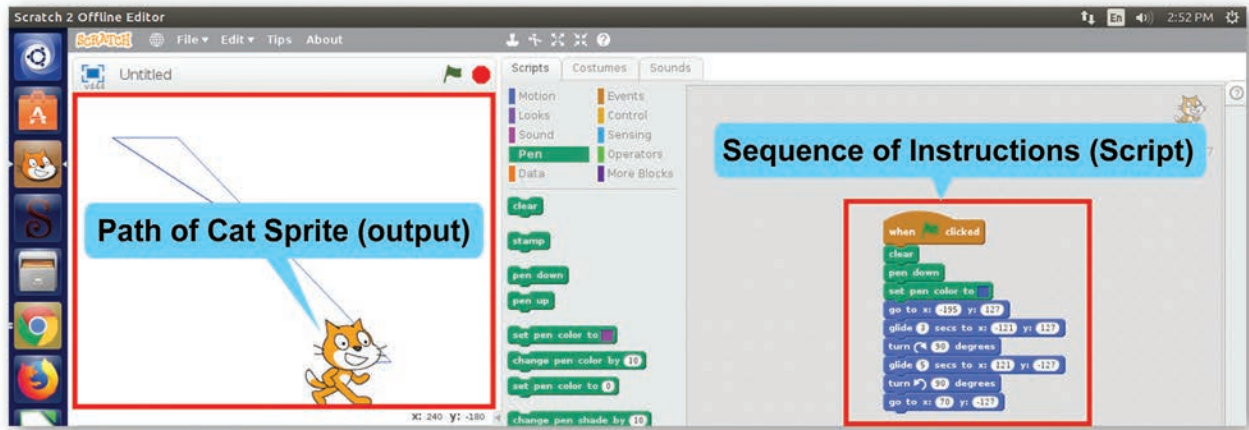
Scratch 2 Offline Editor

En 2:52 PM

SCRATCH File ▾ Edit ▾ Tips About

Untitled

Scripts Costumes Sounds

Motion
Looks
Sound
Pen
Data

Events
Control
Sensing
Operators
More Blocks

clear

stamp

pen down

pen up

set pen color to

change pen color by 10

set pen color to 0

change pen shade by 10

Path of Cat Sprite (output)

Sequence of Instructions (Script)

when clicked
clear
pen down
set pen color to
go to x: -155 y: 127
glide 1 secs to x: -121 y: 127
turn 90 degrees
glide 1 secs to x: 121 y: -127
turn 90 degrees
go to x: 70 y: -127

x: 240 y: -180